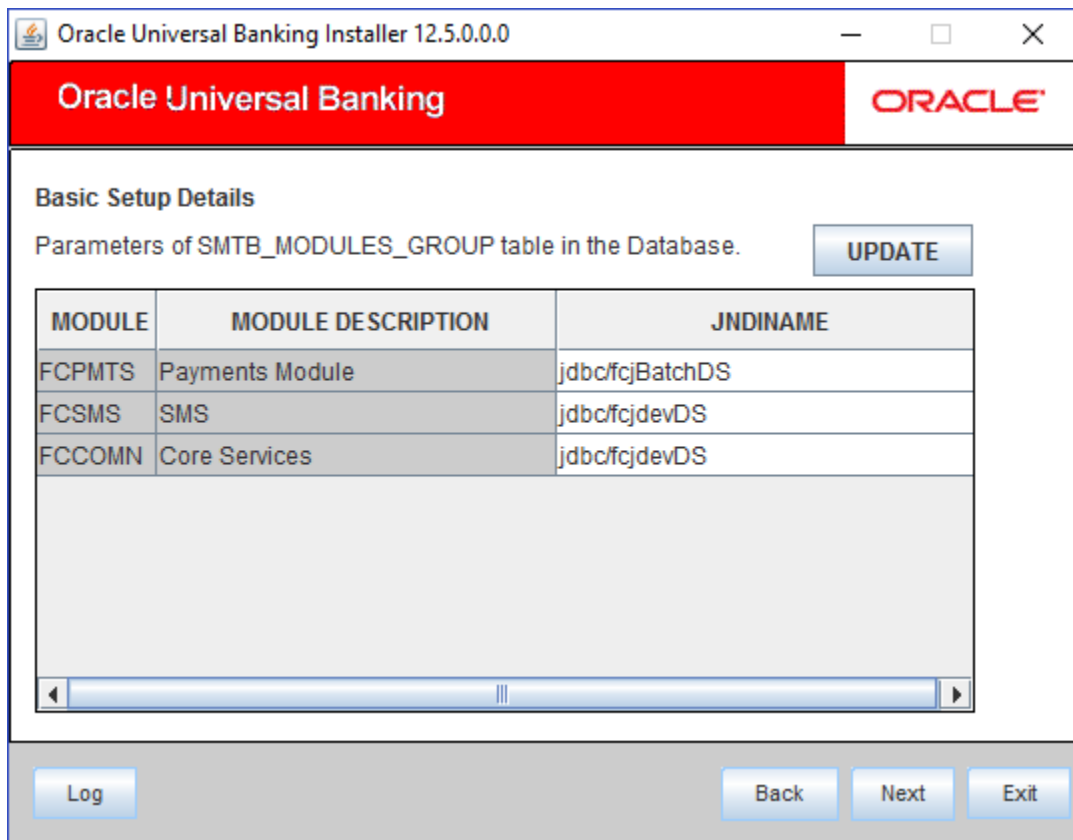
Oracle Universal Banking Installer 12.5.0.0.0

Oracle Universal Banking

ORACLE

Basic Setup Details

Parameters of SMTB_MODULES_GROUP table in the Database.

UPDATE

| MODULE | MODULE DESCRIPTION | JNDINAME |
|---|---|---|
| FCPMTS | Payments Module | jdbc/fcjBatchDS |
| FCSMS | SMS | jdbc/fcjdevDS |
| FCCOMN | Core Services | jdbc/fcjdevDS |

Log

Back

Next

Exit